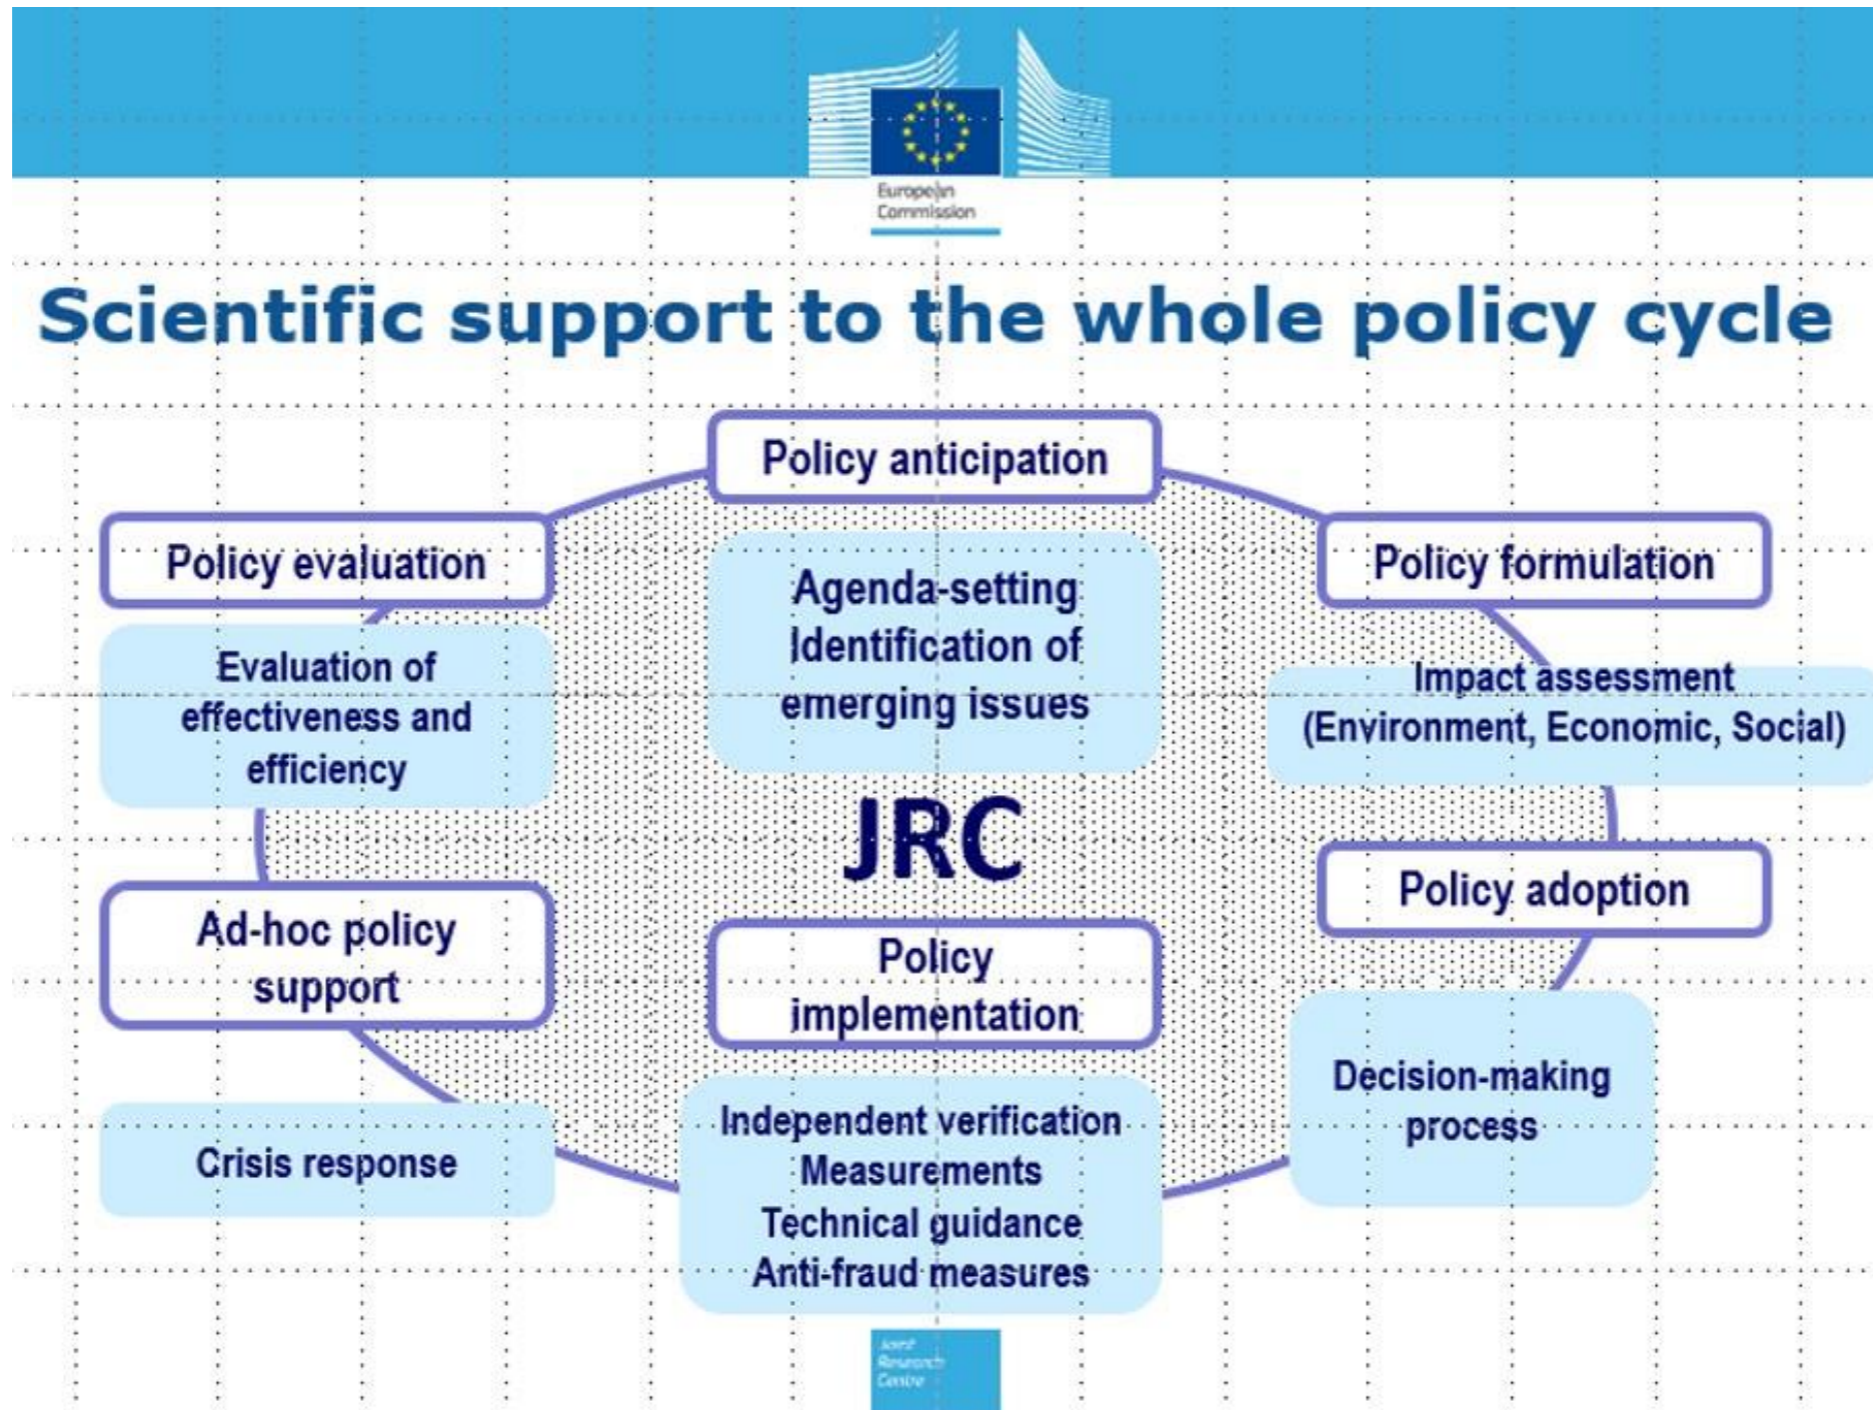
European Commission

Scientific support to the whole policy cycle

Policy anticipation

Agenda-setting Identification of emerging issues

Policy formulation

Impact assessment (Environment, Economic, Social)

Policy adoption

Decision-making process

Policy implementation

Independent verification Measurements Technical guidance Anti-fraud measures

Ad-hoc policy support

Crisis response

Policy evaluation

Evaluation of effectiveness and efficiency

JRC

Joint Research Centre